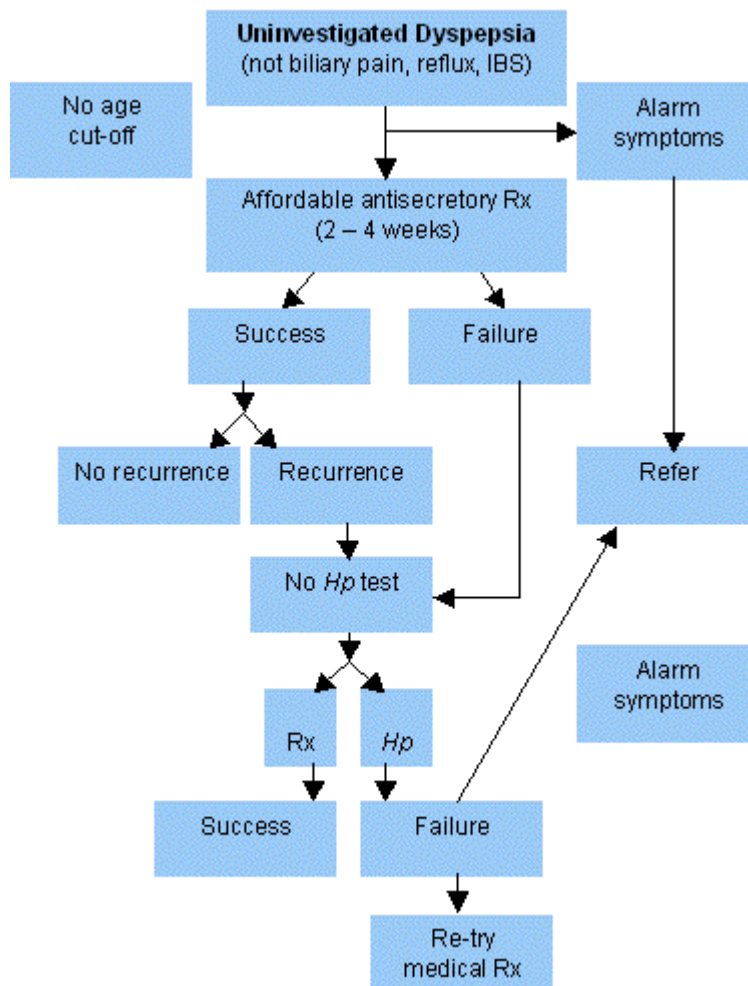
**Uninvestigated Dyspepsia**
(not biliary pain, reflux, IBS)

No age cut-off

Alarm symptoms

Affordable antisecretory Rx (2 – 4 weeks)

Success

Failure

No recurrence

Recurrence

Refer

No *Hp* test

Alarm symptoms

Rx

*Hp*

Success

Failure

Re-try medical Rx